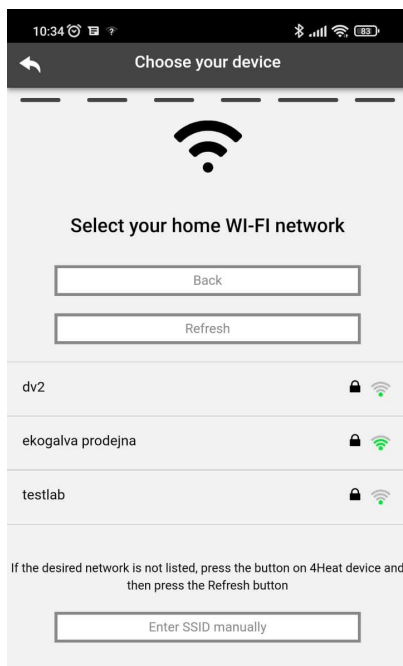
10:34 83

Choose your device

Select your home WI-FI network

Back

Refresh

dv2

ekogalva prodejna

testlab

If the desired network is not listed, press the button on 4Heat device and then press the Refresh button

Enter SSID manually